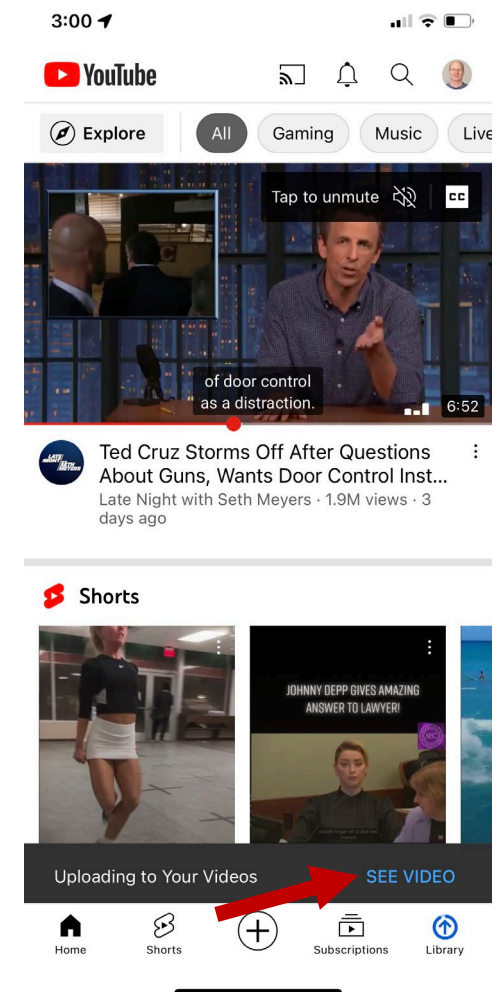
3:00

YouTube

Explore All Gaming Music Live

Tap to unmute CC

of door control as a distraction.

6:52

Ted Cruz Storms Off After Questions About Guns, Wants Door Control Inst...
Late Night with Seth Meyers · 1.9M views · 3 days ago

Shorts

JOHNNY DEPP GIVES AMAZING ANSWER TO LAWYER!

Uploading to Your Videos SEE VIDEO

Home Shorts Subscriptions Library